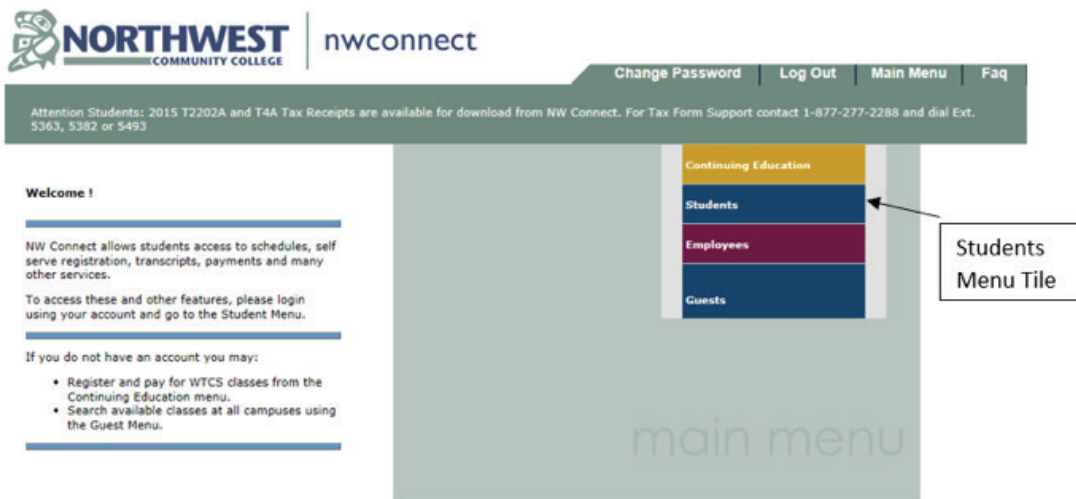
NORTHWEST COMMUNITY COLLEGE

nwconnect

Change Password | Log Out | Main Menu | Faq

Attention Students: 2015 T2202A and T4A Tax Receipts are available for download from NW Connect. For Tax Form Support contact 1-877-277-2288 and dial Ext. 5363, 5382 or 5493

Welcome !

NW Connect allows students access to schedules, self serve registration, transcripts, payments and many other services.

To access these and other features, please login using your account and go to the Student Menu.

If you do not have an account you may:

- Register and pay for WTCS classes from the Continuing Education menu.
- Search available classes at all campuses using the Guest Menu.

Continuing Education

Students

Employees

Guests

Students Menu Tile

main menu